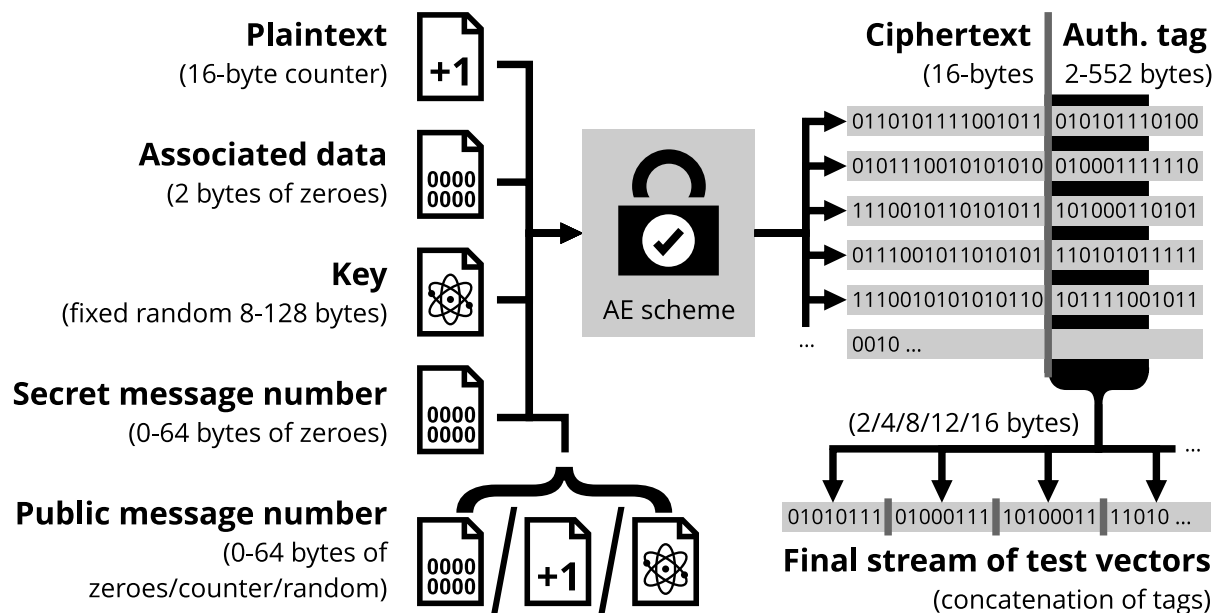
Plaintext
(16-byte counter)

+1

Associated data
(2 bytes of zeroes)

0000
0000

Key
(fixed random 8-128 bytes)

Secret message number
(0-64 bytes of zeroes)

0000
0000

Public message number
(0-64 bytes of zeroes/counter/random)

0000
0000

+1

AE scheme

Ciphertext
(16-bytes

Auth. tag
2-552 bytes)

0110101111001011 010101110100
0101110010101010 010001111110
1110010110101011 101000110101
0111001011010101 110101011111
1110010101010110 101111001011
...
0010 ...

(2/4/8/12/16 bytes)

...

01010111 01000111 10100011 11010 ...

Final stream of test vectors
(concatenation of tags)